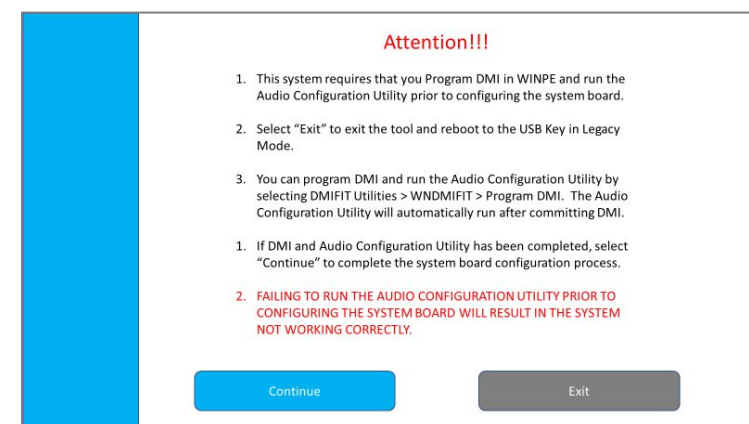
Attention!!!

1. This system requires that you Program DMI in WINPE and run the Audio Configuration Utility prior to configuring the system board.

2. Select “Exit” to exit the tool and reboot to the USB Key in Legacy Mode.

3. You can program DMI and run the Audio Configuration Utility by selecting DMIFIT Utilities > WNDMIFIT > Program DMI. The Audio Configuration Utility will automatically run after committing DMI.

1. If DMI and Audio Configuration Utility has been completed, select “Continue” to complete the system board configuration process.

2. FAILING TO RUN THE AUDIO CONFIGURATION UTILITY PRIOR TO CONFIGURING THE SYSTEM BOARD WILL RESULT IN THE SYSTEM NOT WORKING CORRECTLY.

Continue

Exit